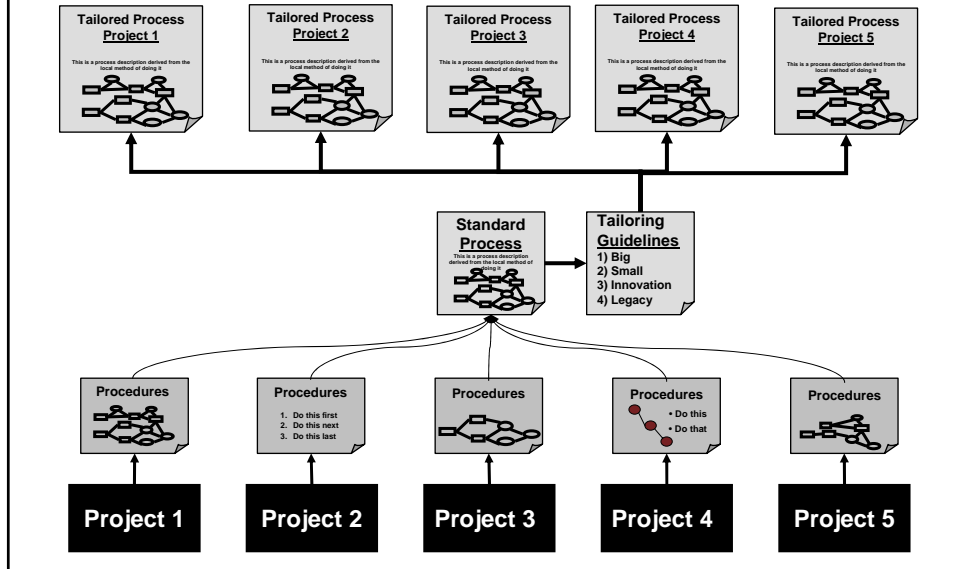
Tailored Process
Project 1
This is a process description derived from the local method of doing it

Tailored Process
Project 2
This is a process description derived from the local method of doing it

Tailored Process
Project 3
This is a process description derived from the local method of doing it

Tailored Process
Project 4
This is a process description derived from the local method of doing it

Tailored Process
Project 5
This is a process description derived from the local method of doing it

Standard Process
This is a process description derived from the local method of doing it

Tailoring Guidelines
1) Big
2) Small
3) Innovation
4) Legacy

Procedures

Procedures
1. Do this first
2. Do this next
3. Do this last

Procedures

Procedures
• Do this
• Do that

Procedures

Project 1

Project 2

Project 3

Project 4

Project 5